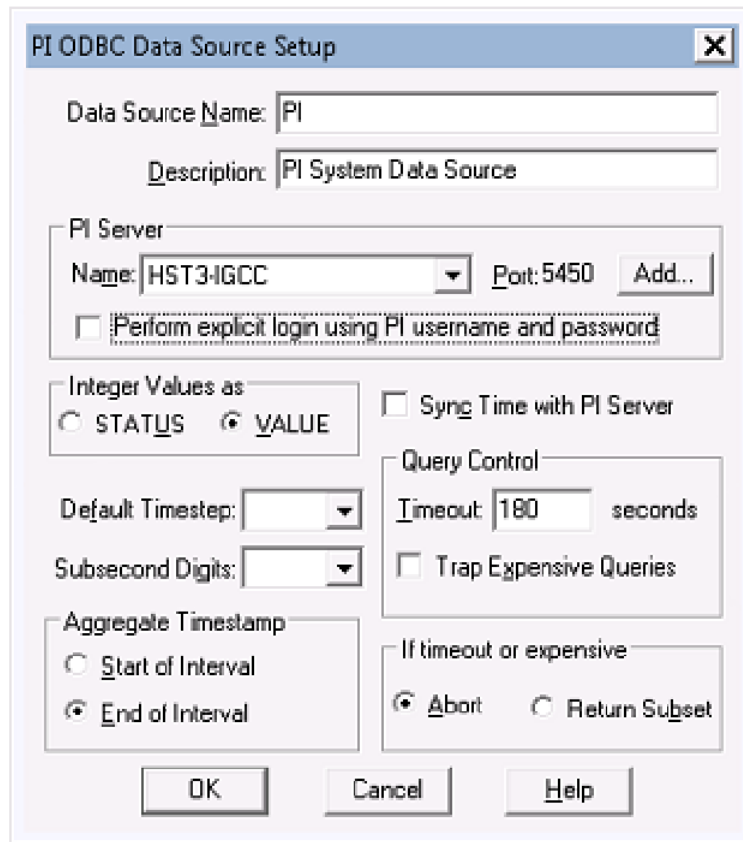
PI ODBC Data Source Setup

X

Data Source Name: PI

Description: PI System Data Source

PI Server

Name: HST3-IGCC

Port: 5450

Add...

Perform explicit login using PI username and password

Integer Values as

STATUS

VALUE

Sync Time with PI Server

Query Control

Timeout: 180 seconds

Trap Expensive Queries

Default Timestep:

Subsecond Digits:

Aggregate Timestamp

Start of Interval

End of Interval

If timeout or expensive

Abort

Return Subset

OK

Cancel

Help